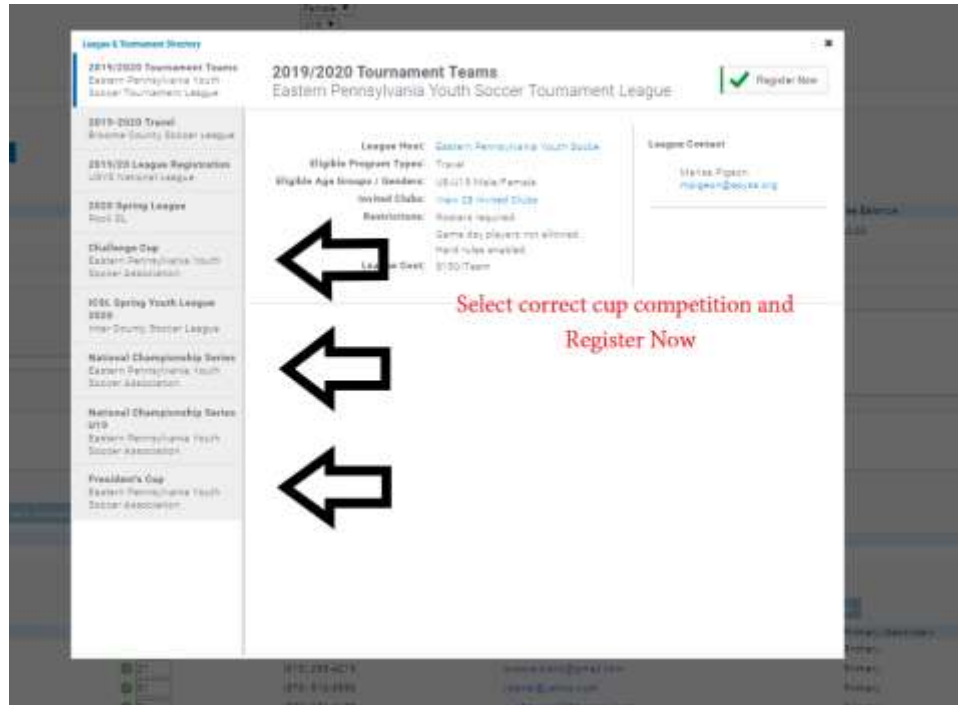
League & Tournament Directory

2019/2020 Tournament Teams
Eastern Pennsylvania Youth Soccer Tournament League

2019-2020 Travel
Broome County Soccer League

2019/20 League Registration
USYS National League

2020 Spring League
Pool SL

Challenge Cup
Eastern Pennsylvania Youth Soccer Association

ICSL Spring Youth League 2020
Inter County Soccer League

National Championship Series
Eastern Pennsylvania Youth Soccer Association

National Championship Series U19
Eastern Pennsylvania Youth Soccer Association

President's Cup
Eastern Pennsylvania Youth Soccer Association

2019/2020 Tournament Teams
Eastern Pennsylvania Youth Soccer Tournament League

Register Now

League Host: Eastern Pennsylvania Youth Socce
Eligible Program Types: Travel
Eligible Age Groups / Genders: U8-U19 Male/Female
Invited Clubs: View 28 Invited Clubs
Restrictions: Rosters required.
Game day players not allowed.
Hard rules enabled.
League Cost: $150/Team

League Contact
Marisa Pigeon
mpigeon@epysa.org

Select correct cup competition and Register Now